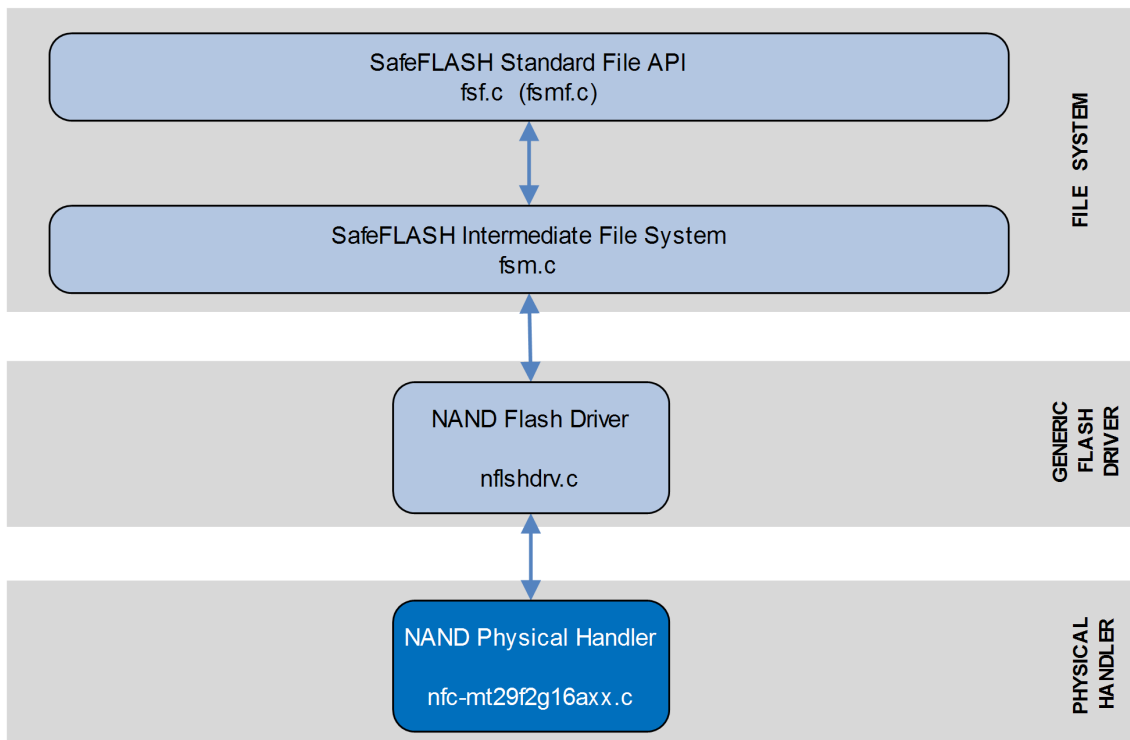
SafeFLASH Standard File API
fsf.c (fsmf.c)

SafeFLASH Intermediate File System
fsm.c

FILE SYSTEM

NAND Flash Driver

nflshdrv.c

GENERIC FLASH DRIVER

NAND Physical Handler

nfc-mt29f2g16axx.c

PHYSICAL HANDLER